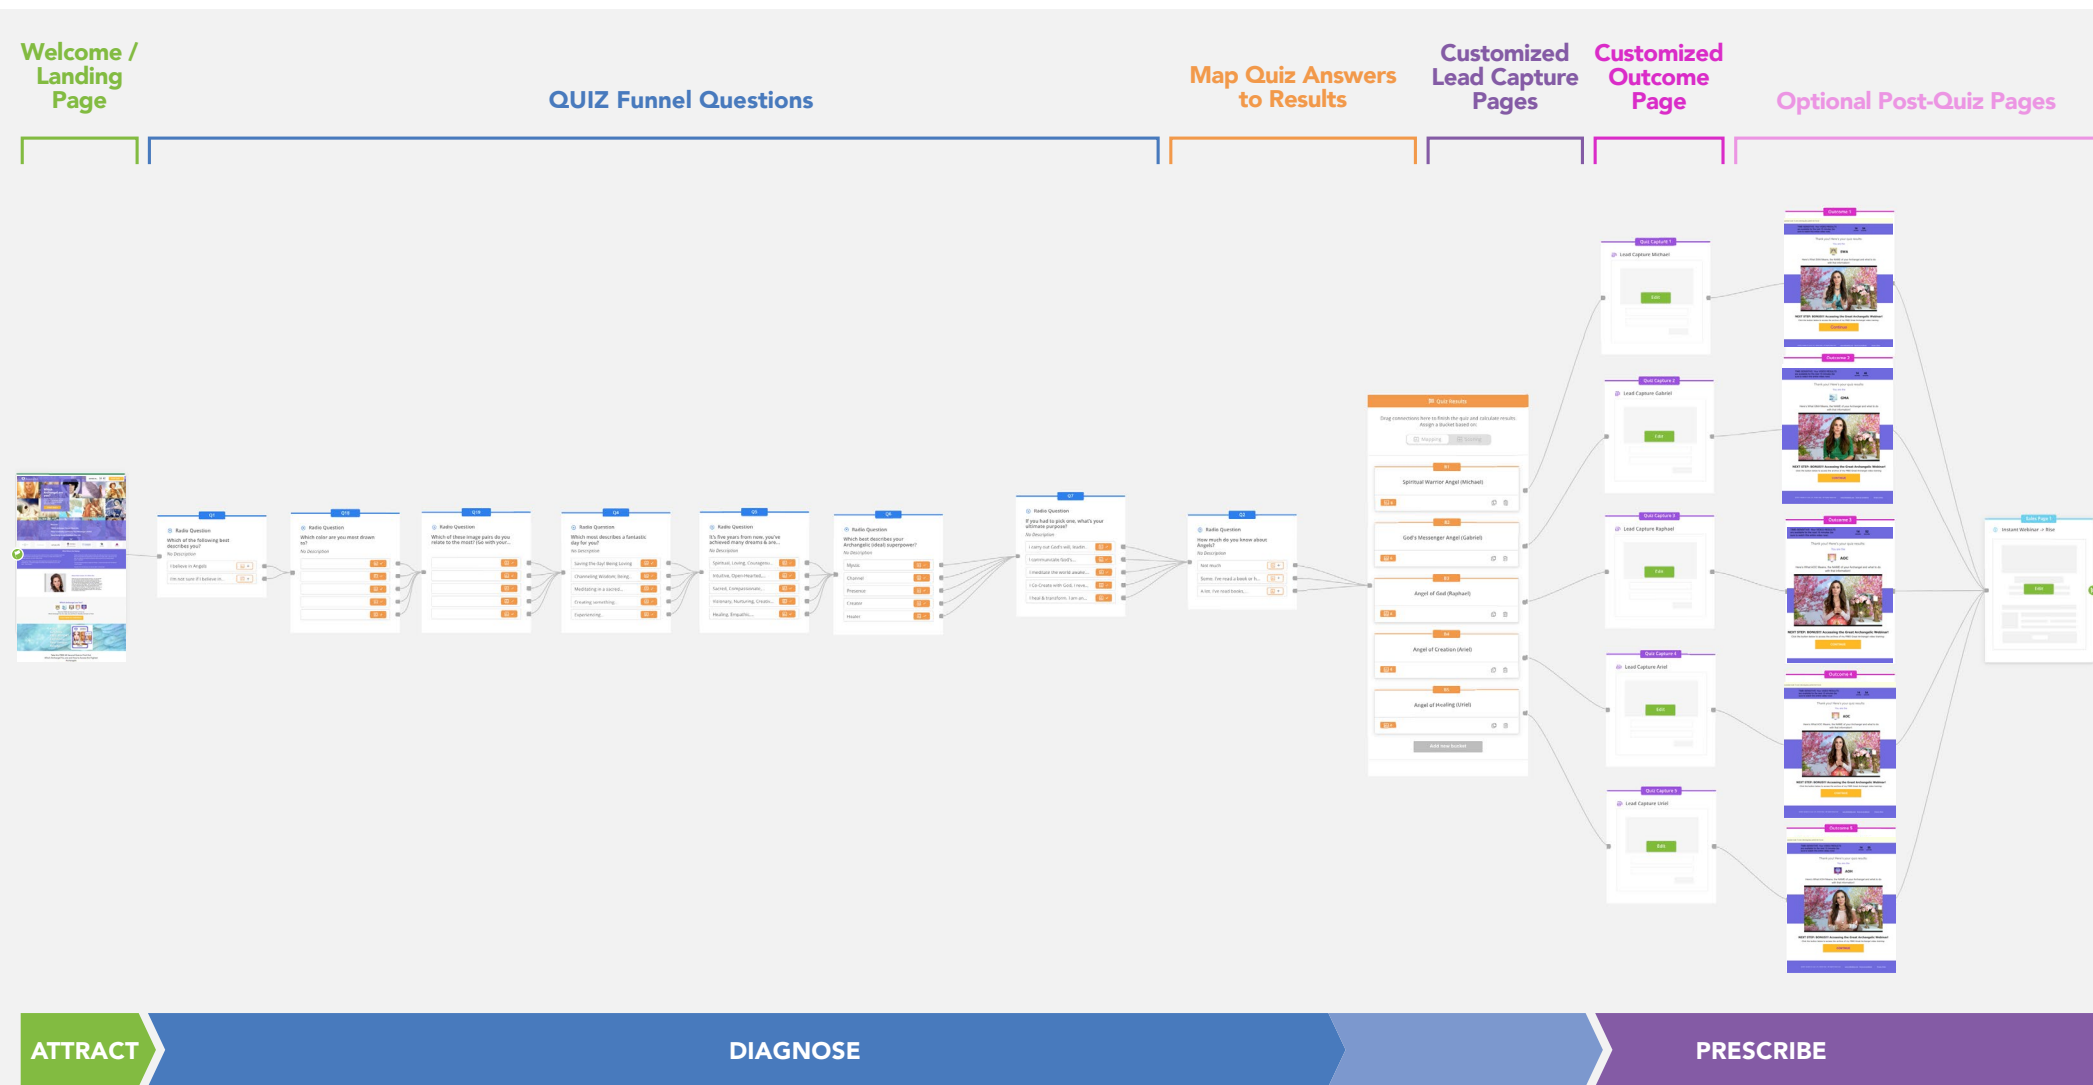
Welcome / Landing Page

QUIZ Funnel Questions

Map Quiz Answers to Results

Customized Lead Capture Pages

Customized Outcome Page

Optional Post-Quiz Pages

Quiz Results

Spiritual Warrior Angel (Michael)

God's Messenger Angel (Gabriel)

Angel of God (Raphael)

Angel of Creation (Ariel)

Angel of Healing (Uriel)

ATTRACT

DIAGNOSE

PRESCRIBE